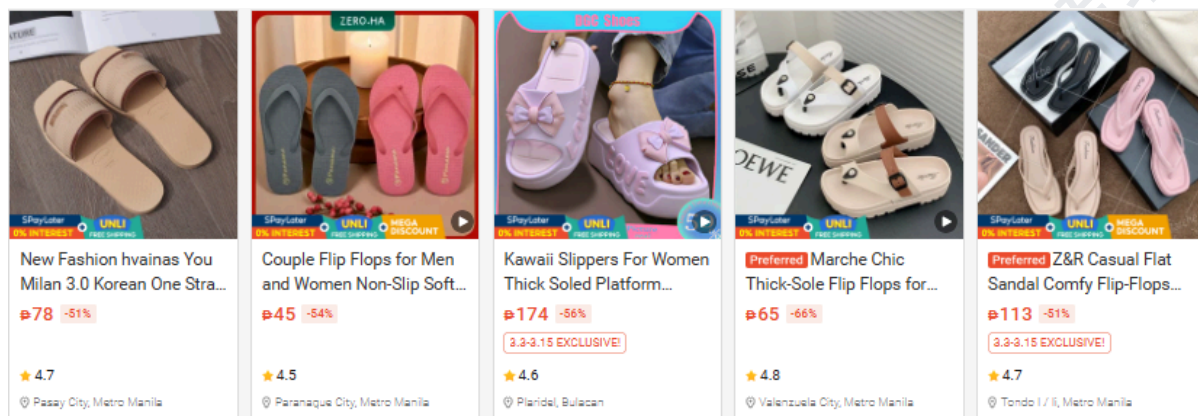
SPayLater 0% INTEREST UNLI FREE SHIPPING

New Fashion hvainas You Milan 3.0 Korean One Stra...

₱78 -51%

4.7

Pasay City, Metro Manila

ZERO-HA

SPayLater 0% INTEREST UNLI FREE SHIPPING MEGA DISCOUNT

Couple Flip Flops for Men and Women Non-Slip Soft...

₱45 -54%

4.5

Paranaque City, Metro Manila

BOC Shoes

SPayLater 0% INTEREST UNLI FREE SHIPPING

Kawaii Slippers For Women Thick Soled Platform...

₱174 -56%

3.3-3.15 EXCLUSIVE!

4.6

Plaridel, Bulacan

SPayLater 0% INTEREST UNLI FREE SHIPPING

Preferred Marche Chic Thick-Sole Flip Flops for...

₱65 -66%

4.8

Valenzuela City, Metro Manila

SPayLater 0% INTEREST UNLI FREE SHIPPING MEGA DISCOUNT

Preferred Z&R Casual Flat Sandal Comfy Flip-Flops...

₱113 -51%

3.3-3.15 EXCLUSIVE!

4.7

Tondo I / Ii, Metro Manila